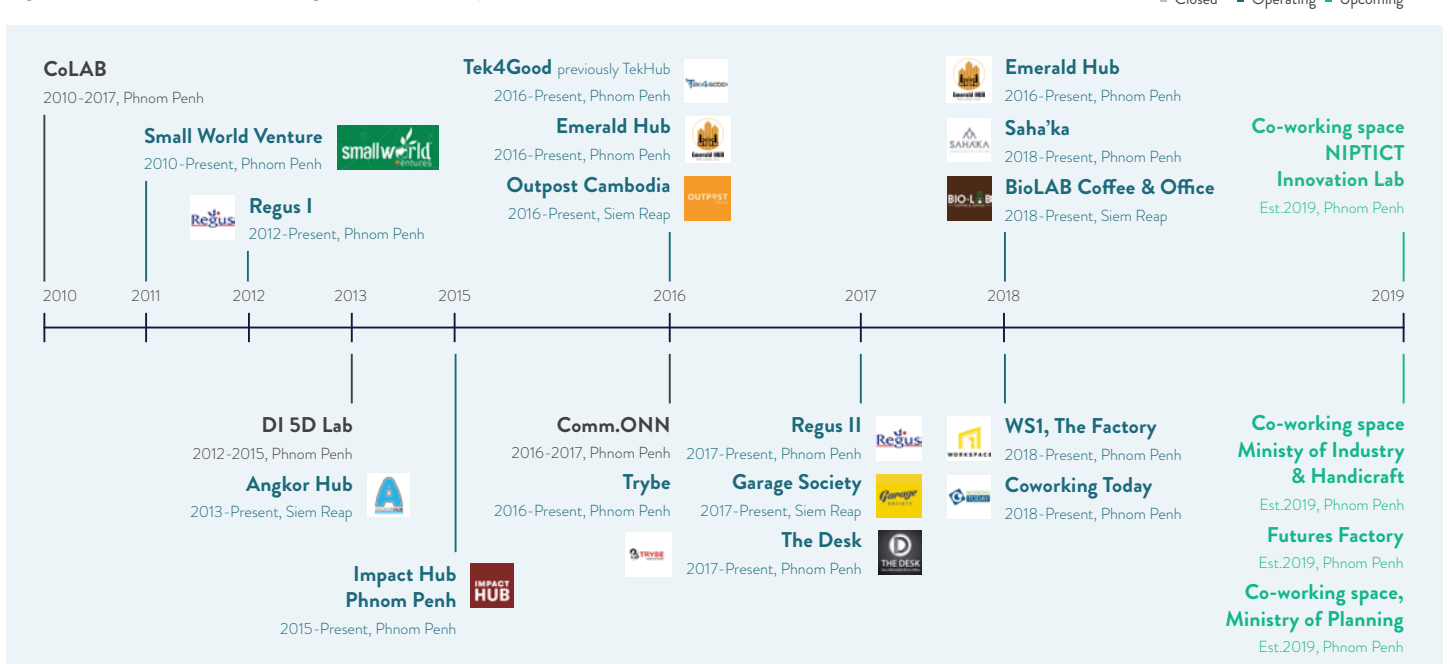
Closed Operating Upcoming

CoLAB
2010-2017, Phnom Penh

Small World Venture
2010-Present, Phnom Penh

smallworld ventures

Regus

Regus I
2012-Present, Phnom Penh

Tek4Good previously TekHub
2016-Present, Phnom Penh

Emerald Hub
2016-Present, Phnom Penh

Outpost Cambodia
2016-Present, Siem Reap

OUTPOST

Emerald Hub
2016-Present, Phnom Penh

Saha'ka
2018-Present, Phnom Penh

SAHAKA

BioLAB Coffee & Office
2018-Present, Siem Reap

BIO-LAB

Co-working space NIPTICT Innovation Lab
Est.2019, Phnom Penh

2010 2011 2012 2013 2015 2016 2017 2018 2019

DI 5D Lab
2012-2015, Phnom Penh

Angkor Hub
2013-Present, Siem Reap

Impact Hub Phnom Penh
2015-Present, Phnom Penh

IMPACT HUB

Comm.ONN
2016-2017, Phnom Penh

Trybe
2016-Present, Phnom Penh

TRYBE

Regus II
2017-Present, Phnom Penh

Regus

Garage Society
2017-Present, Siem Reap

Garage

The Desk
2017-Present, Phnom Penh

THE DESK

WS1, The Factory
2018-Present, Phnom Penh

WORKSPACE

Coworking Today
2018-Present, Phnom Penh

TODAY

Co-working space Ministry of Industry & Handicraft
Est.2019, Phnom Penh

Futures Factory
Est.2019, Phnom Penh

Co-working space, Ministry of Planning
Est.2019, Phnom Penh